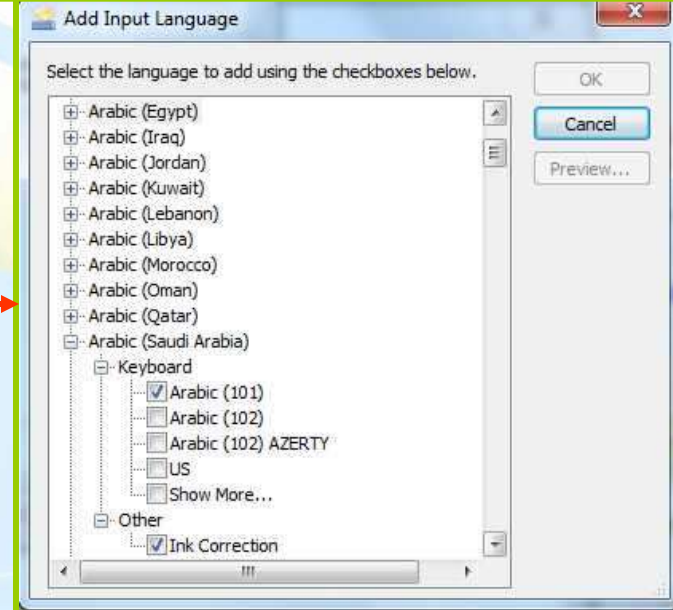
Add Input Language

Select the language to add using the checkboxes below.

OK

Cancel

Preview...

Arabic (Egypt)
Arabic (Iraq)
Arabic (Jordan)
Arabic (Kuwait)
Arabic (Lebanon)
Arabic (Libya)
Arabic (Morocco)
Arabic (Oman)
Arabic (Qatar)
Arabic (Saudi Arabia)
Keyboard
Arabic (101)
Arabic (102)
Arabic (102) AZERTY
US
Show More...
Other
Ink Correction